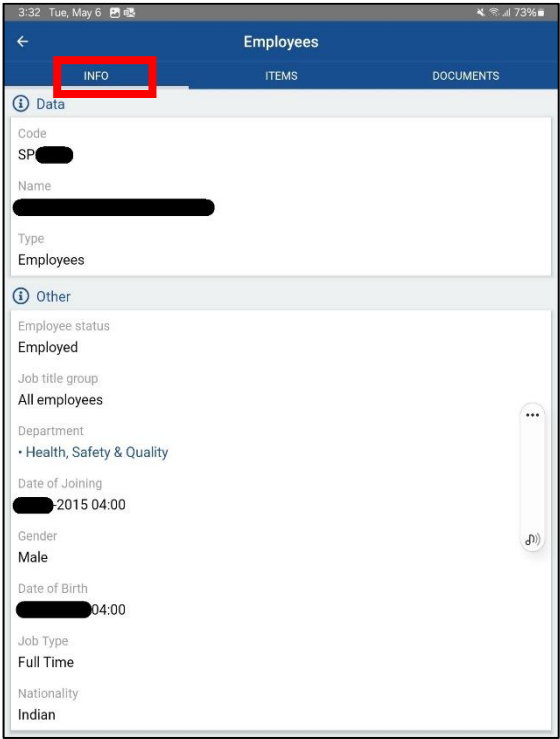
3:32 Tue, May 6
73%

Employees

INFO ITEMS DOCUMENTS

Data

Code
SP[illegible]

Name
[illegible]

Type
Employees

Other

Employee status
Employed

Job title group
All employees

Department
• Health, Safety & Quality

Date of Joining
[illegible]-2015 04:00

Gender
Male

Date of Birth
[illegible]04:00

Job Type
Full Time

Nationality
Indian